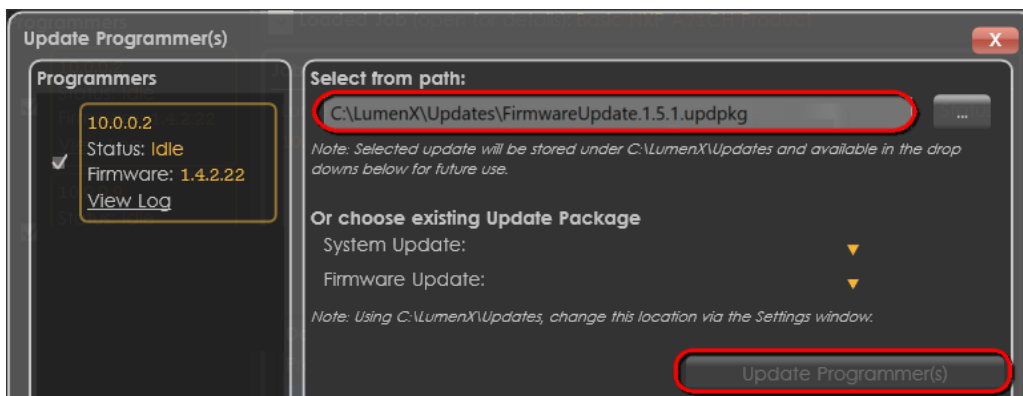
Update Programmer(s)

X

Programmers

10.0.0.2
Status: Idle
Firmware: 1.4.2.22
View Log

Select from path:

C:\LumenX\Updates\FirmwareUpdate.1.5.1.updpkg

...

Note: Selected update will be stored under C:\LumenX\Updates and available in the drop downs below for future use.

Or choose existing Update Package

System Update:

Firmware Update:

Note: Using C:\LumenX\Updates, change this location via the Settings window.

Update Programmer(s)